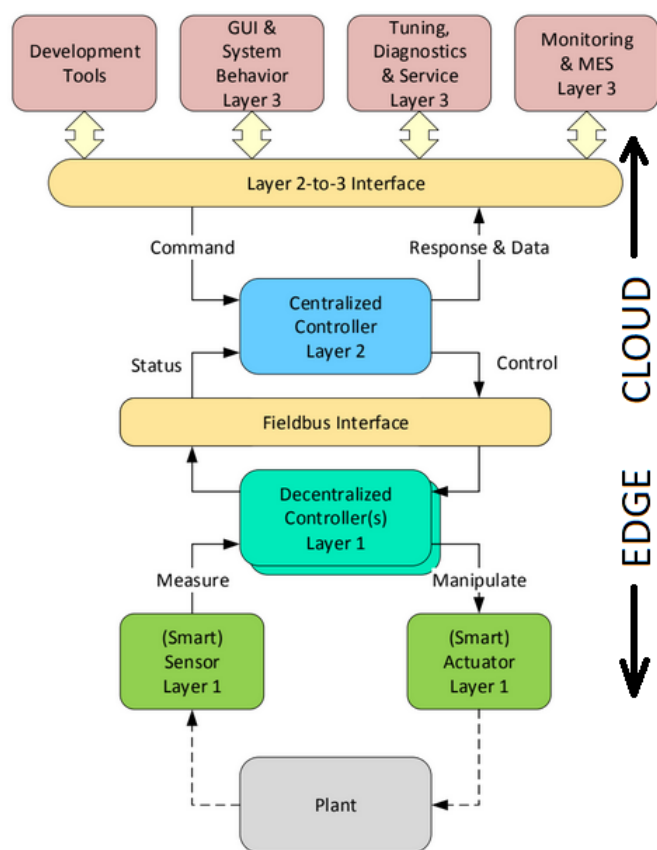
Development Tools

GUI & System Behavior Layer 3

Tuning, Diagnostics & Service Layer 3

Monitoring & MES Layer 3

Layer 2-to-3 Interface

Command

Response & Data

Centralized Controller Layer 2

Status

Control

Fieldbus Interface

Decentralized Controller(s) Layer 1

Measure

Manipulate

(Smart) Sensor Layer 1

(Smart) Actuator Layer 1

Plant

CLOUD

EDGE